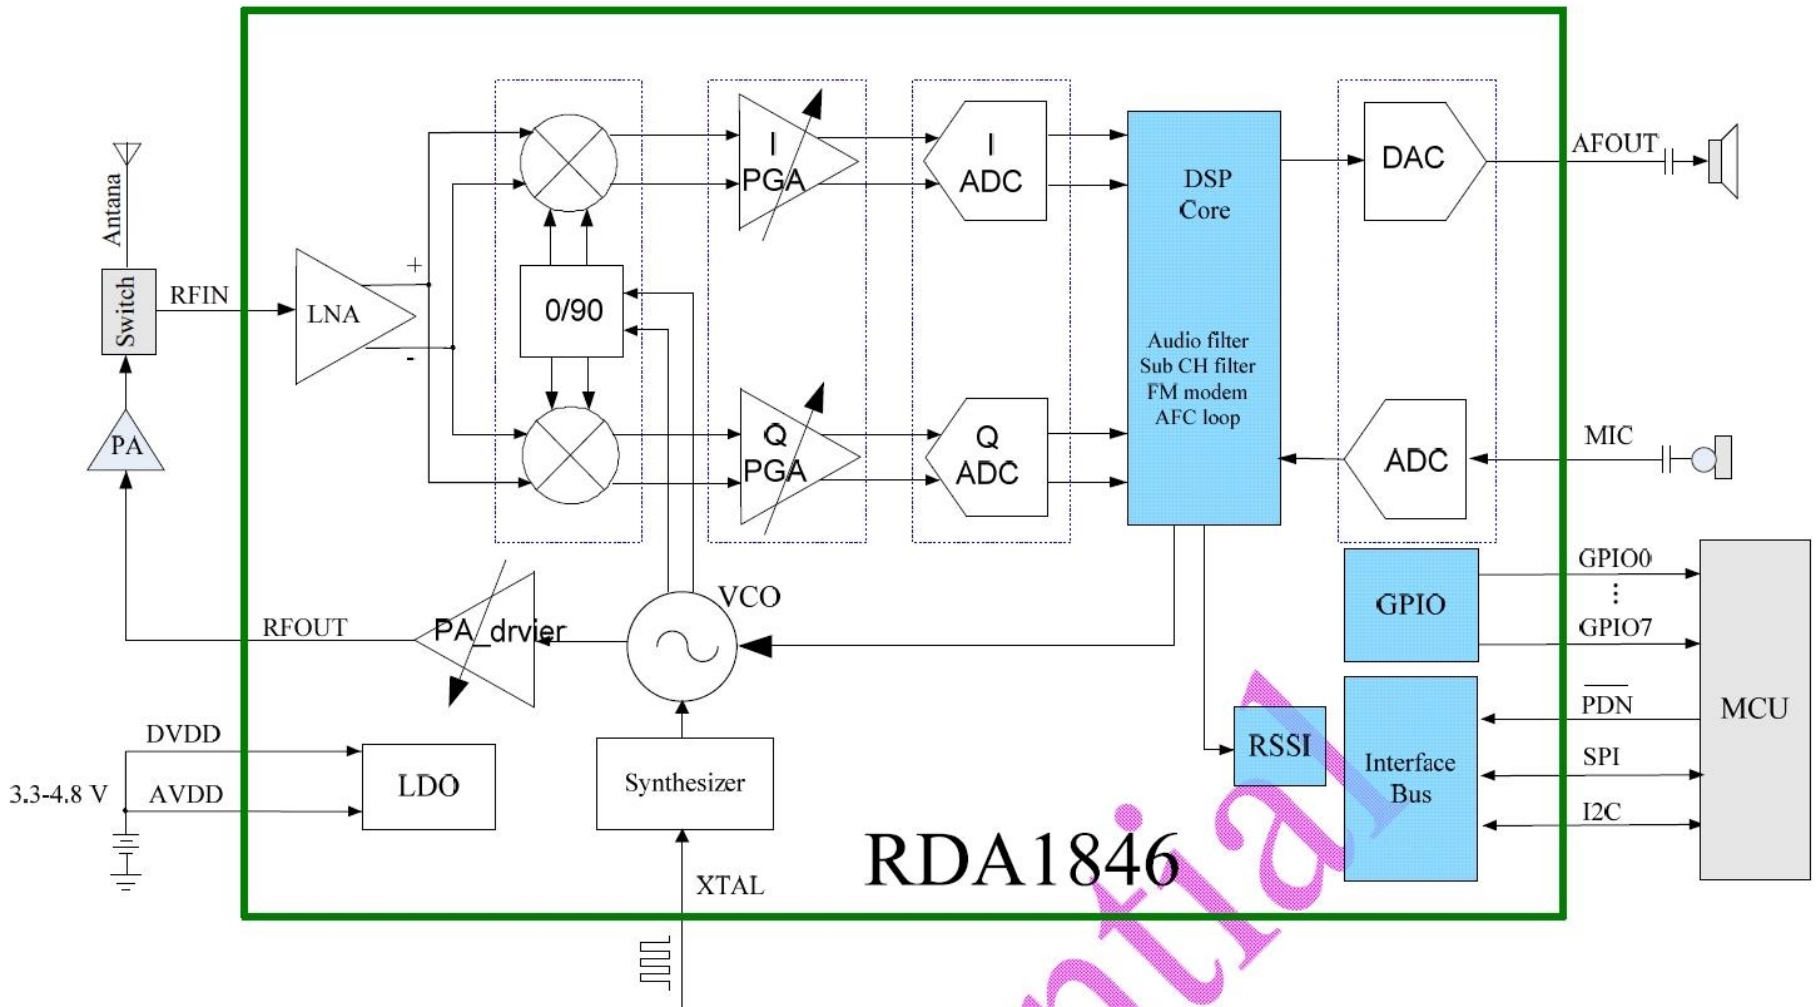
Antana

Switch

RFIN

LNA

+

-

PA

0/90

I PGA

Q PGA

I ADC

Q ADC

DSP Core

Audio filter
Sub CH filter
FM modem
AFC loop

DAC

ADC

AFOUT

MIC

GPIO

GPIO0

⋮

GPIO7

MCU

$\overline{PDN}$

SPI

I2C

RSSI

Interface Bus

VCO

RFOUT

PA_drvier

DVDD

AVDD

3.3-4.8 V

LDO

Synthesizer

XTAL

RDA1846

ntial